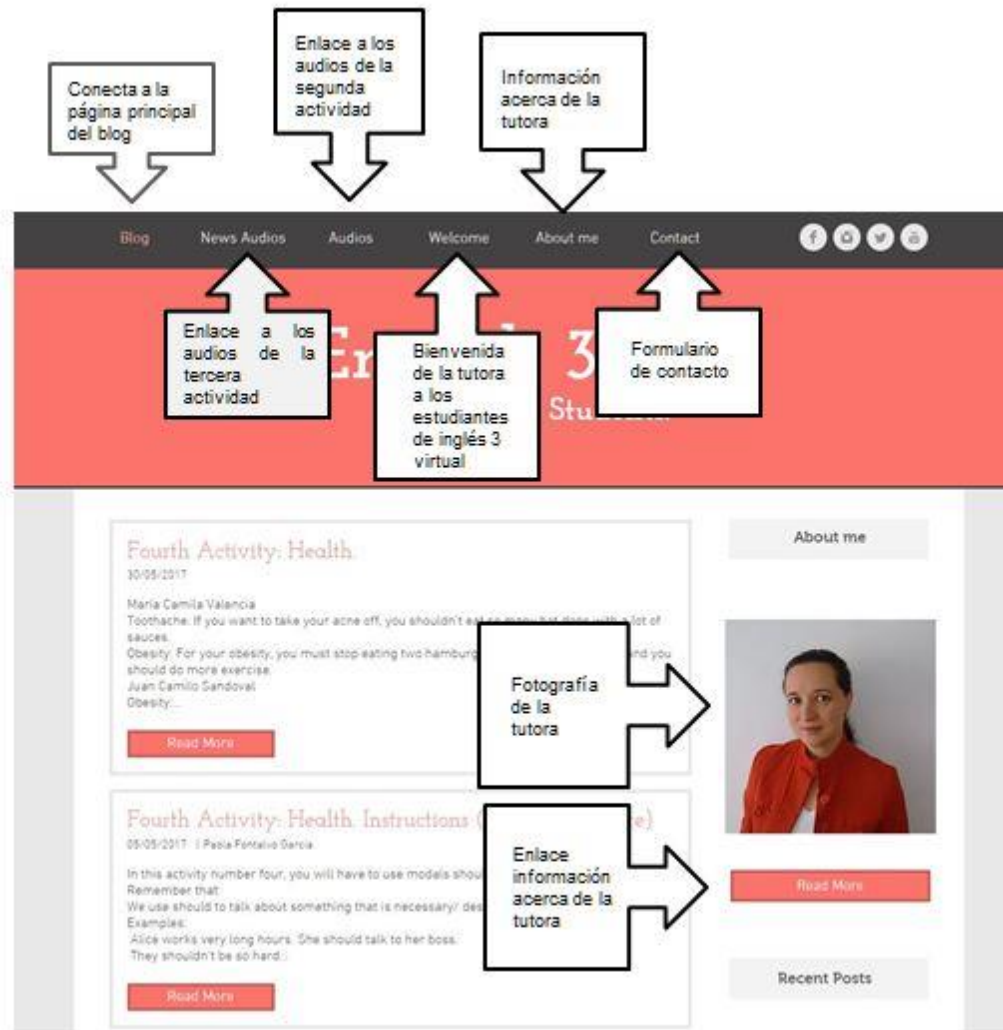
Conecta a la página principal del blog

Enlace a los audios de la segunda actividad

Información acerca de la tutora

Blog News Audios Audios Welcome About me Contact

Enlace a los audios de la tercera actividad

En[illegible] 3

Bienvenida de la tutora a los estudiantes de inglés 3 virtual

Formulario de contacto

Stu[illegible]

Fourth Activity: Health.

30/05/2017

María Camila Valencia
Toothache: If you want to take your acne off, you shouldn't eat so many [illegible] with a lot of sauces.
Obesity: For your obesity, you must stop eating two hamburg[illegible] and you should do more exercise.
Juan Camilo Sandoval
Obesity:...

Read More

Fourth Activity: Health. Instructions ([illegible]e)

05/05/2017 | Paola Fontalvo García

In this activity number four, you will have to use modals shou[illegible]
Remember that:
We use should to talk about something that is necessary/ des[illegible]
Examples:
Alice works very long hours. She should talk to her boss.
They shouldn't be so hard...

Read More

About me

Fotografía de la tutora

Enlace información acerca de la tutora

Read More

Recent Posts